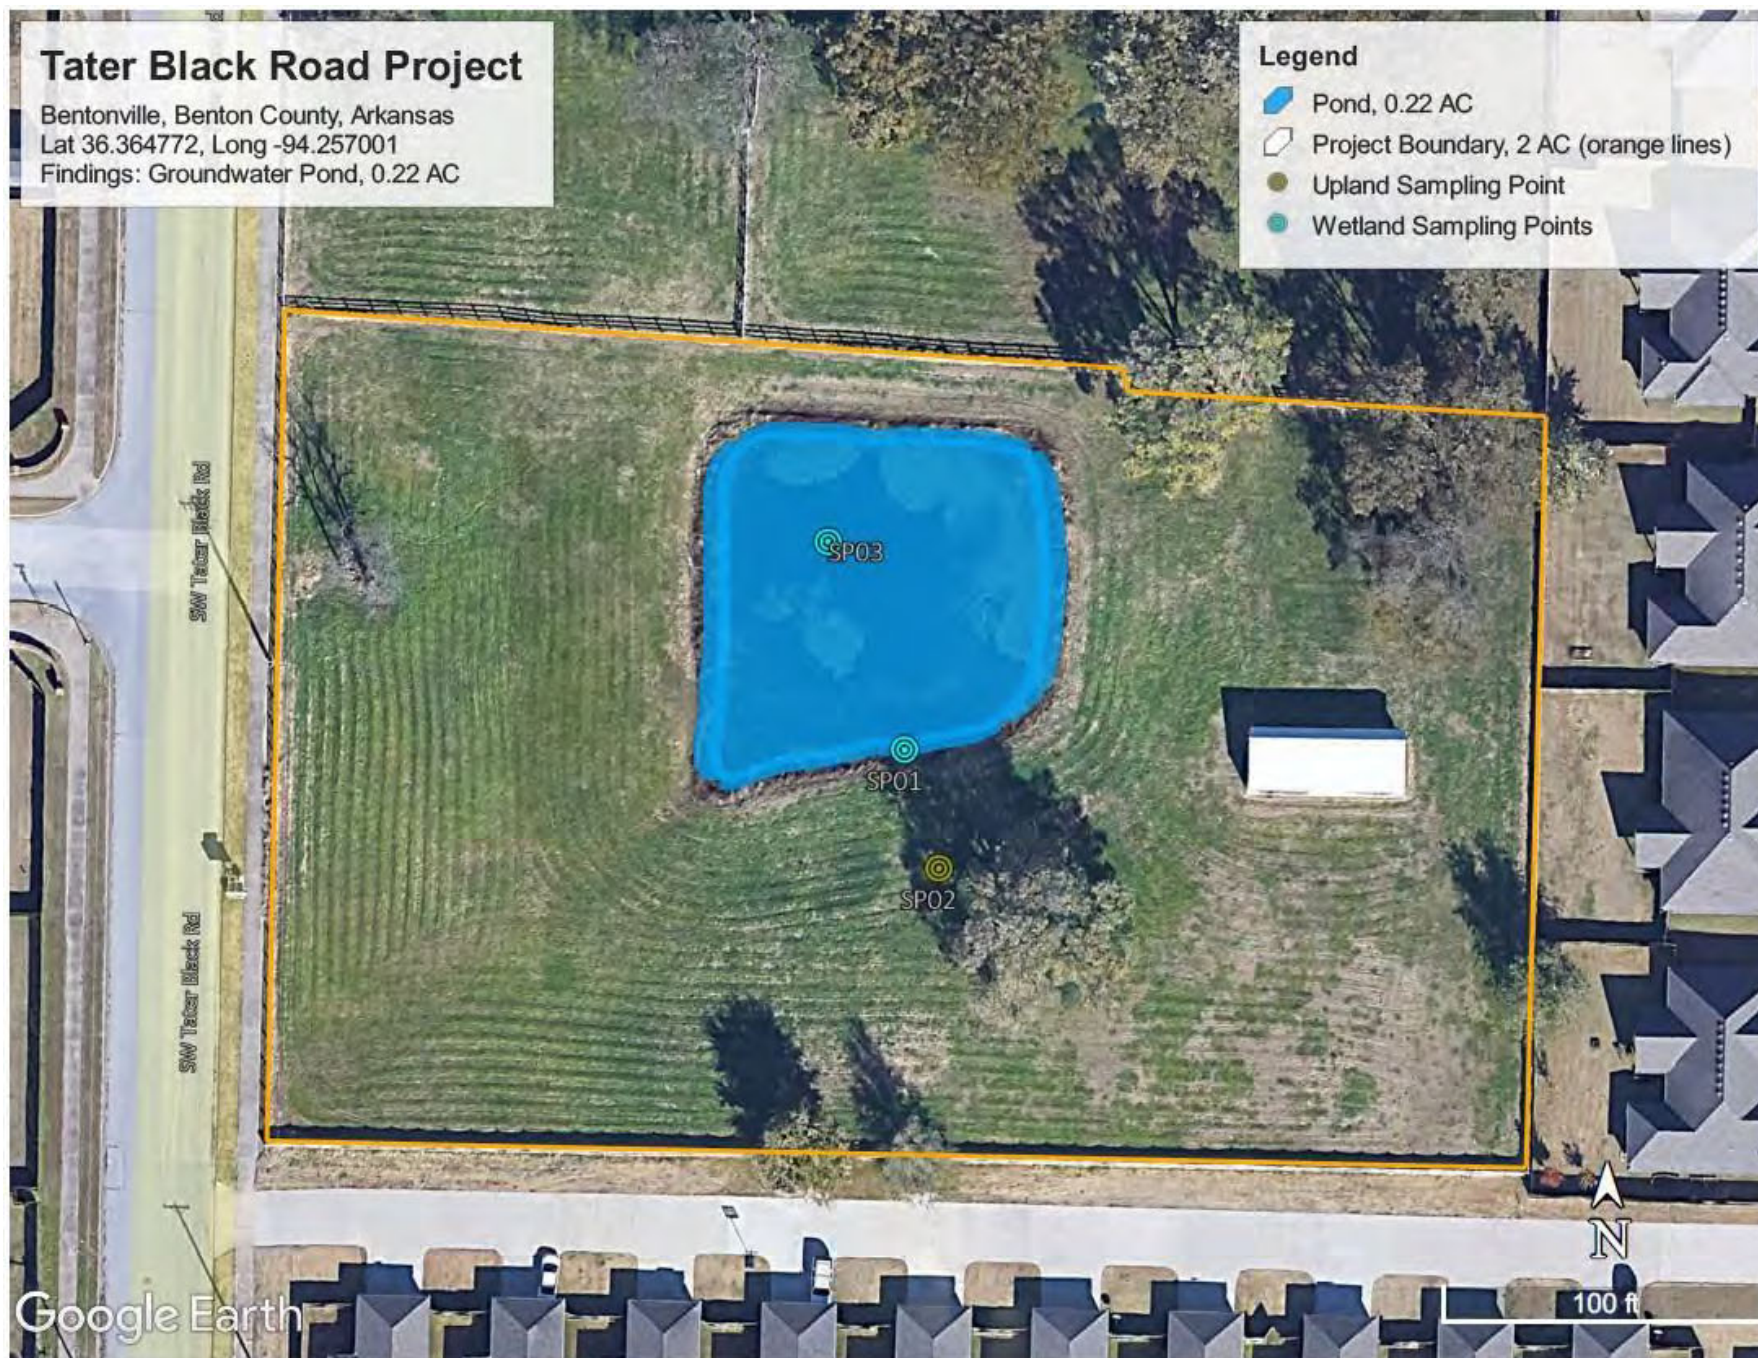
Tater Black Road Project
Bentonville, Benton County, Arkansas
Lat 36.364772, Long -94.257001
Findings: Groundwater Pond, 0.22 AC

Legend
Pond, 0.22 AC
Project Boundary, 2 AC (orange lines)
Upland Sampling Point
Wetland Sampling Points

SW Tater Black Rd
SW Tater Black Rd

SP03
SP01
SP02

N
100 ft
Google Earth